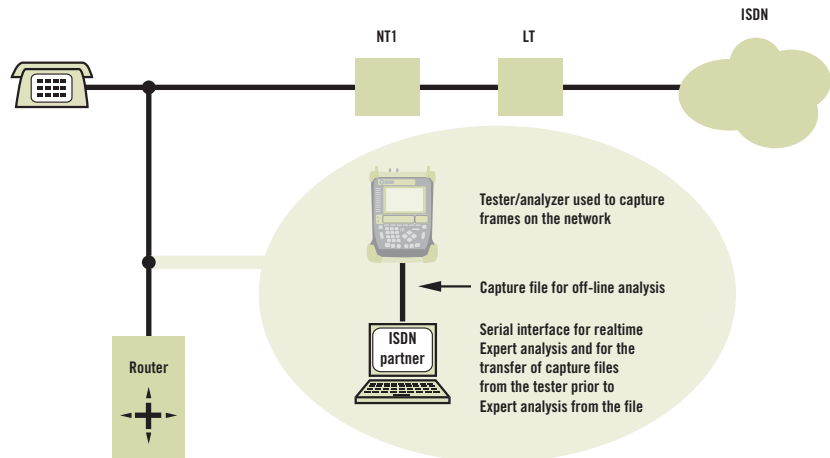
ISDN

NT1

LT

Tester/analyzer used to capture frames on the network

Capture file for off-line analysis

ISDN partner

Serial interface for realtime Expert analysis and for the transfer of capture files from the tester prior to Expert analysis from the file

Router